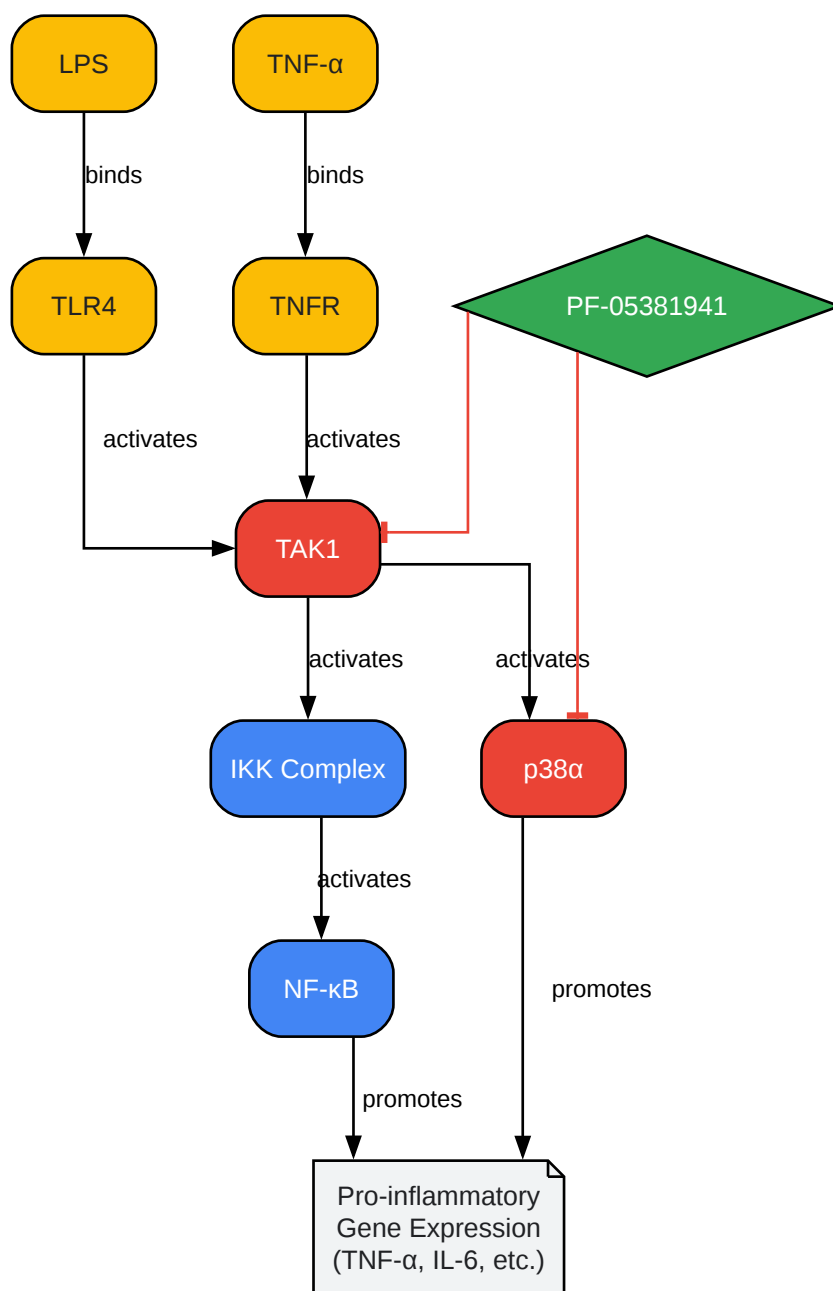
LPS

TNF-α

binds

binds

TLR4

TNFR

PF-05381941

activates

activates

TAK1

activates

activates

IKK Complex

p38α

activates

NF-κB

promotes

promotes

Pro-inflammatory Gene Expression (TNF-α, IL-6, etc.)